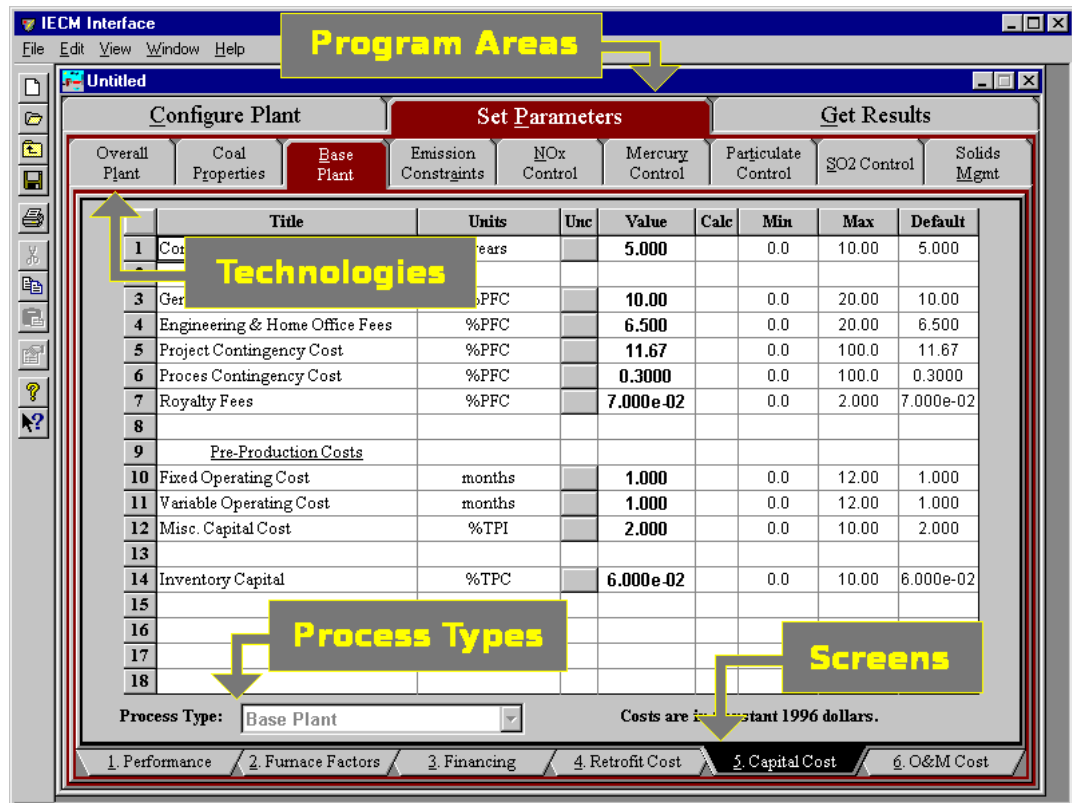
IECM Interface
File Edit View Window Help
Program Areas
Untitled
Configure Plant
Set Parameters
Get Results
Overall Plant
Coal Properties
Base Plant
Emission Constraints
NOx Control
Mercury Control
Particulate Control
SO2 Control
Solids Mgmt

| | Title | Units | Unc | Value | Calc | Min | Max | Default |
|---|---|---|---|---|---|---|---|---|
| 1 | Co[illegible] | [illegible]ears | | 5.000 | | 0.0 | 10.00 | 5.000 |
| 2 | | | | | | | | |
| 3 | Ger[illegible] | %PFC | | 10.00 | | 0.0 | 20.00 | 10.00 |
| 4 | Engineering & Home Office Fees | %PFC | | 6.500 | | 0.0 | 20.00 | 6.500 |
| 5 | Project Contingency Cost | %PFC | | 11.67 | | 0.0 | 100.0 | 11.67 |
| 6 | Proces Contingency Cost | %PFC | | 0.3000 | | 0.0 | 100.0 | 0.3000 |
| 7 | Royalty Fees | %PFC | | 7.000e-02 | | 0.0 | 2.000 | 7.000e-02 |
| 8 | | | | | | | | |
| 9 | Pre-Production Costs | | | | | | | |
| 10 | Fixed Operating Cost | months | | 1.000 | | 0.0 | 12.00 | 1.000 |
| 11 | Variable Operating Cost | months | | 1.000 | | 0.0 | 12.00 | 1.000 |
| 12 | Misc. Capital Cost | %TPI | | 2.000 | | 0.0 | 10.00 | 2.000 |
| 13 | | | | | | | | |
| 14 | Inventory Capital | %TPC | | 6.000e-02 | | 0.0 | 10.00 | 6.000e-02 |
| 15 | | | | | | | | |
| 16 | | | | | | | | |
| 17 | | | | | | | | |
| 18 | | | | | | | | |

Technologies
Process Types
Screens
Process Type: Base Plant
Costs are in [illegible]stant 1996 dollars.
1. Performance
2. Furnace Factors
3. Financing
4. Retrofit Cost
5. Capital Cost
6. O&M Cost